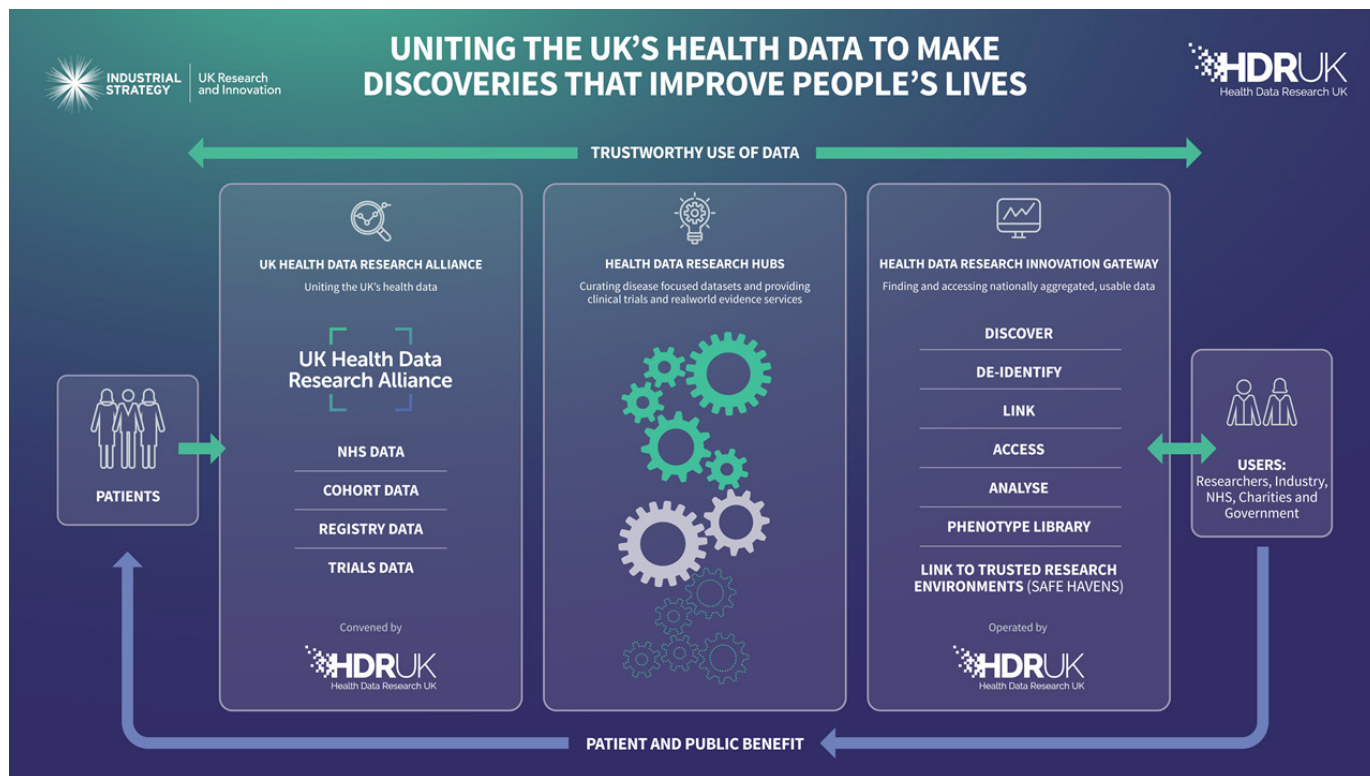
INDUSTRIAL STRATEGY | UK Research and Innovation

UNITING THE UK'S HEALTH DATA TO MAKE DISCOVERIES THAT IMPROVE PEOPLE'S LIVES

HDRUK Health Data Research UK

TRUSTWORTHY USE OF DATA

PATIENTS

UK HEALTH DATA RESEARCH ALLIANCE
Uniting the UK's health data

UK Health Data Research Alliance

NHS DATA
COHORT DATA
REGISTRY DATA
TRIALS DATA

Convened by
HDRUK Health Data Research UK

HEALTH DATA RESEARCH HUBS
Curating disease focused datasets and providing clinical trials and realworld evidence services

HEALTH DATA RESEARCH INNOVATION GATEWAY
Finding and accessing nationally aggregated, usable data

DISCOVER
DE-IDENTIFY
LINK
ACCESS
ANALYSE
PHENOTYPE LIBRARY
LINK TO TRUSTED RESEARCH ENVIRONMENTS (SAFE HAVENS)

Operated by
HDRUK Health Data Research UK

USERS:
Researchers, Industry, NHS, Charities and Government

PATIENT AND PUBLIC BENEFIT